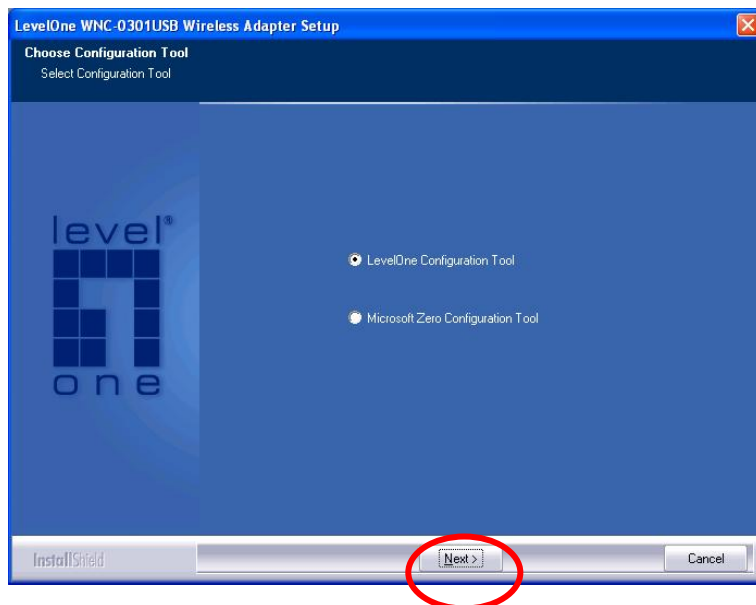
LevelOne WNC-0301USB Wireless Adapter Setup

Choose Configuration Tool
Select Configuration Tool

level®
one

LevelOne Configuration Tool

Microsoft Zero Configuration Tool

InstallShield

Next >

Cancel